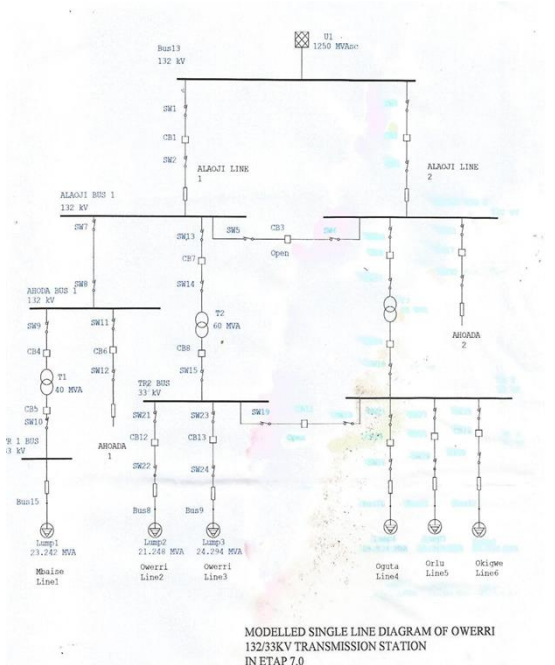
U1
1250 MVAsc

Bus13
132 kV

SW1

CB1

SW2

ALAOJI LINE
1

ALAOJI LINE
2

ALAOJI BUS 1
132 kV

SW7

SW13

SW5

CB3

Open

SW6

CB7

SW8

AHODA BUS 1
132 kV

SW14

T2
60 MVA

SW9

SW11

CB4

CB6

SW12

T1
40 MVA

CB8

SW15

AHOADA
2

TR2 BUS
33 kV

CB5

SW10

R 1 BUS
3 kV

AHOADA
1

SW21

SW23

SW19

Open

CB12

CB13

SW22

SW24

Bus15

Bus8

Bus9

Lump1
23.242 MVA

Lump2
21.248 MVA

Lump3
24.294 MVA

Mbaise
Line1

Owerri
Line2

Owerri
Line3

Oguta
Line4

Orlu
Line5

Okigwe
Line6

MODELLED SINGLE LINE DIAGRAM OF OWERRI 132/33KV TRANSMISSION STATION IN ETAP 7.0